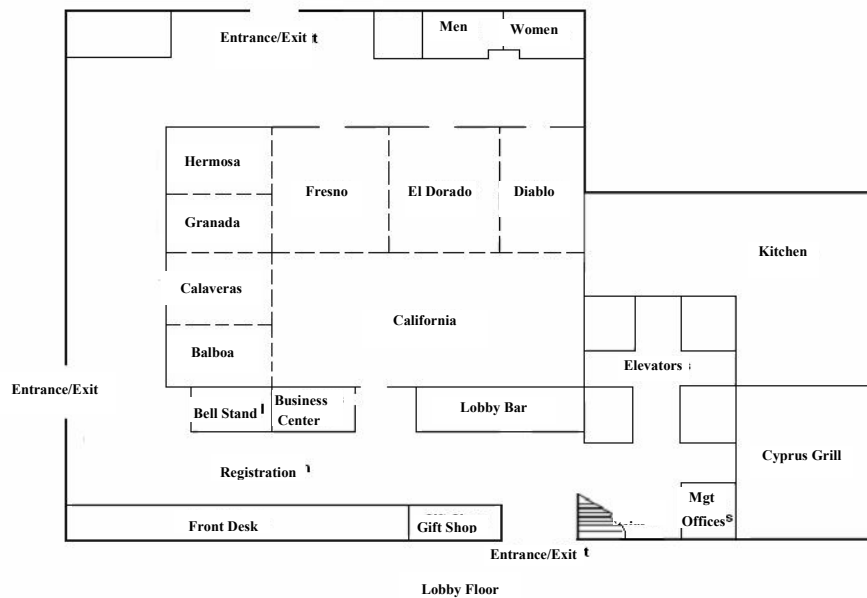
Entrance/Exit

Men

Women

Hermosa

Fresno

El Dorado

Diablo

Granada

Kitchen

Calaveras

California

Balboa

Elevators

Entrance/Exit

Bell Stand

Business Center

Lobby Bar

Cyprus Grill

Registration

Mgt Offices

Front Desk

Gift Shop

Entrance/Exit

Lobby Floor